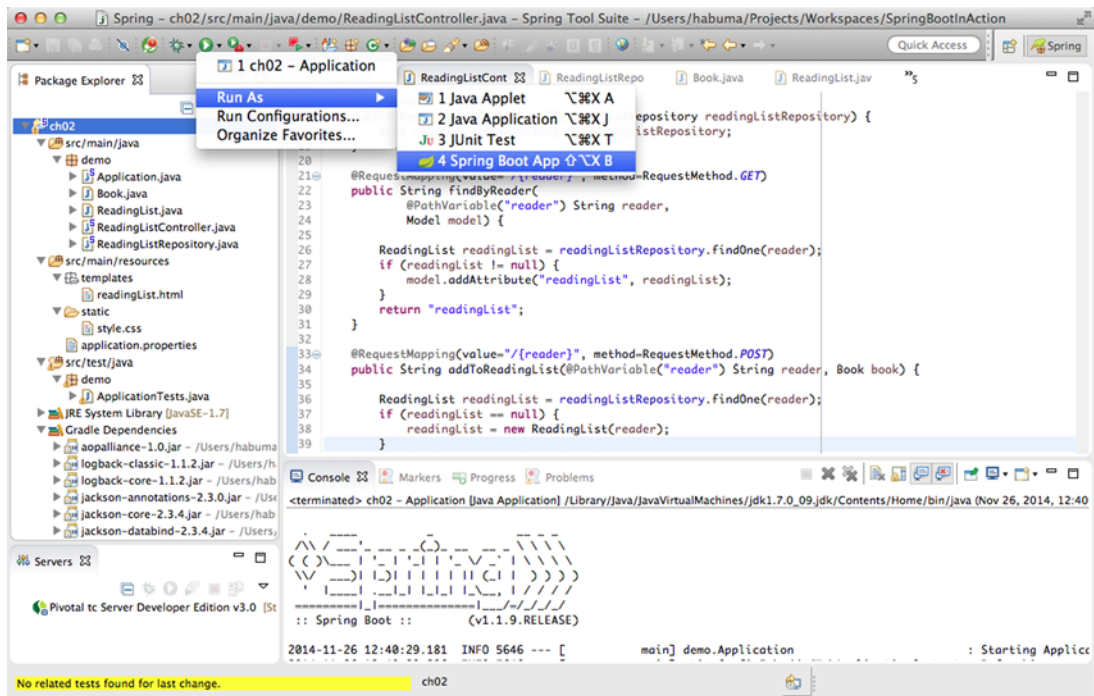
Spring - ch02/src/main/java/demo/ReadingListController.java - Spring Tool Suite - /Users/habuma/Projects/Workspaces/SpringBootInAction

Quick Access

Spring

Package Explorer

1 ch02 - Application

Run As

Run Configurations...

Organize Favorites...

1 Java Applet ⌥⌘X A

2 Java Application ⌥⌘X J

3 JUnit Test ⌥⌘X T

4 Spring Boot App ⇧⌥X B

ReadingListCont

ReadingListRepo

Book.java

ReadingList.jav

»5

ch02

src/main/java

demo

Application.java

Book.java

ReadingList.java

ReadingListController.java

ReadingListRepository.java

src/main/resources

templates

readingList.html

static

style.css

application.properties

src/test/java

demo

ApplicationTests.java

JRE System Library [JavaSE-1.7]

Gradle Dependencies

aopalliance-1.0.jar - /Users/habuma

logback-classic-1.1.2.jar - /Users/h

logback-core-1.1.2.jar - /Users/hab

jackson-annotations-2.3.0.jar - /Use

jackson-core-2.3.4.jar - /Users/hab

jackson-databind-2.3.4.jar - /Users/

epository readingListRepository) {

istRepository;

20

21 @RequestMapping(value="/{reader}", method=RequestMethod.GET)

22 public String findByReader(

23 @PathVariable("reader") String reader,

24 Model model) {

25

26 ReadingList readingList = readingListRepository.findOne(reader);

27 if (readingList != null) {

28 model.addAttribute("readingList", readingList);

29 }

30 return "readingList";

31 }

32

33 @RequestMapping(value="/{reader}", method=RequestMethod.POST)

34 public String addToReadingList(@PathVariable("reader") String reader, Book book) {

35

36 ReadingList readingList = readingListRepository.findOne(reader);

37 if (readingList == null) {

38 readingList = new ReadingList(reader);

39 }

Console

Markers

Progress

Problems

<terminated> ch02 - Application [Java Application] /Library/Java/JavaVirtualMachines/jdk1.7.0_09.jdk/Contents/Home/bin/java (Nov 26, 2014, 12:40

:: Spring Boot :: (v1.1.9.RELEASE)

2014-11-26 12:40:29.181 INFO 5646 --- [ main] demo.Application : Starting Applicc

Servers

Pivotal tc Server Developer Edition v3.0 [St

No related tests found for last change.

ch02